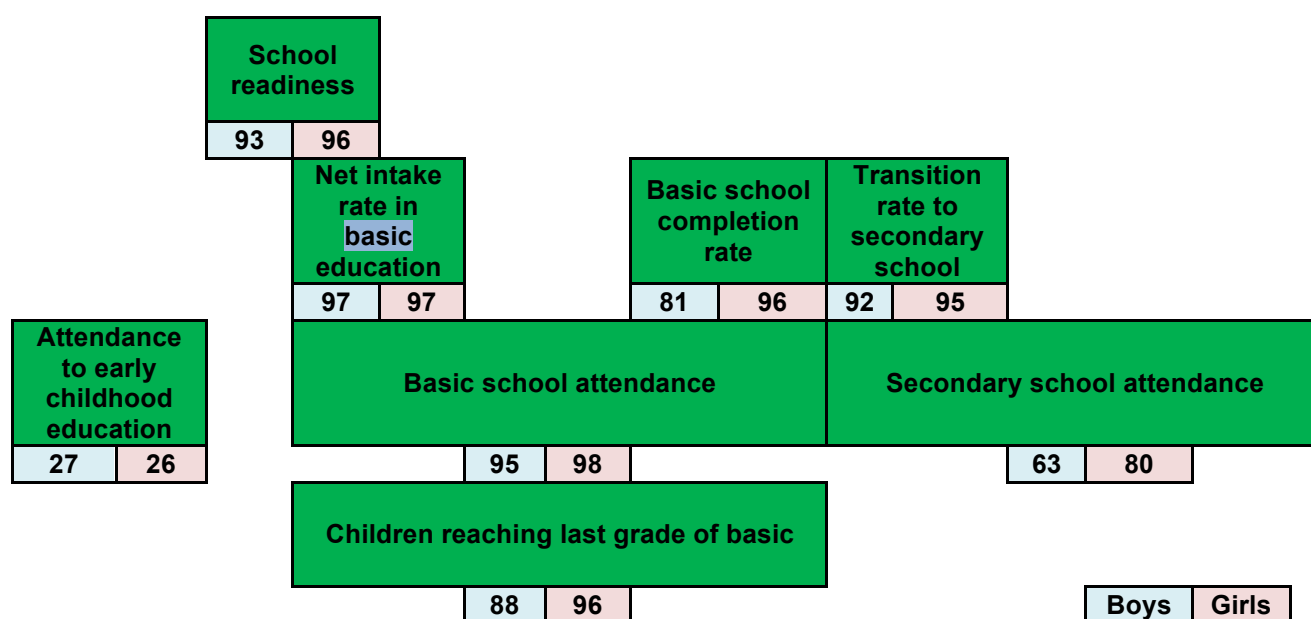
School readiness

| 93 | 96 |
|---|---|

Net intake rate in basic education

| 97 | 97 |
|---|---|

Basic school completion rate

| 81 | 96 |
|---|---|

Transition rate to secondary school

| 92 | 95 |
|---|---|

Attendance to early childhood education

| 27 | 26 |
|---|---|

Basic school attendance

| 95 | 98 |
|---|---|

Secondary school attendance

| 63 | 80 |
|---|---|

Children reaching last grade of basic

| 88 | 96 |
|---|---|

| Boys | Girls |
|---|---|